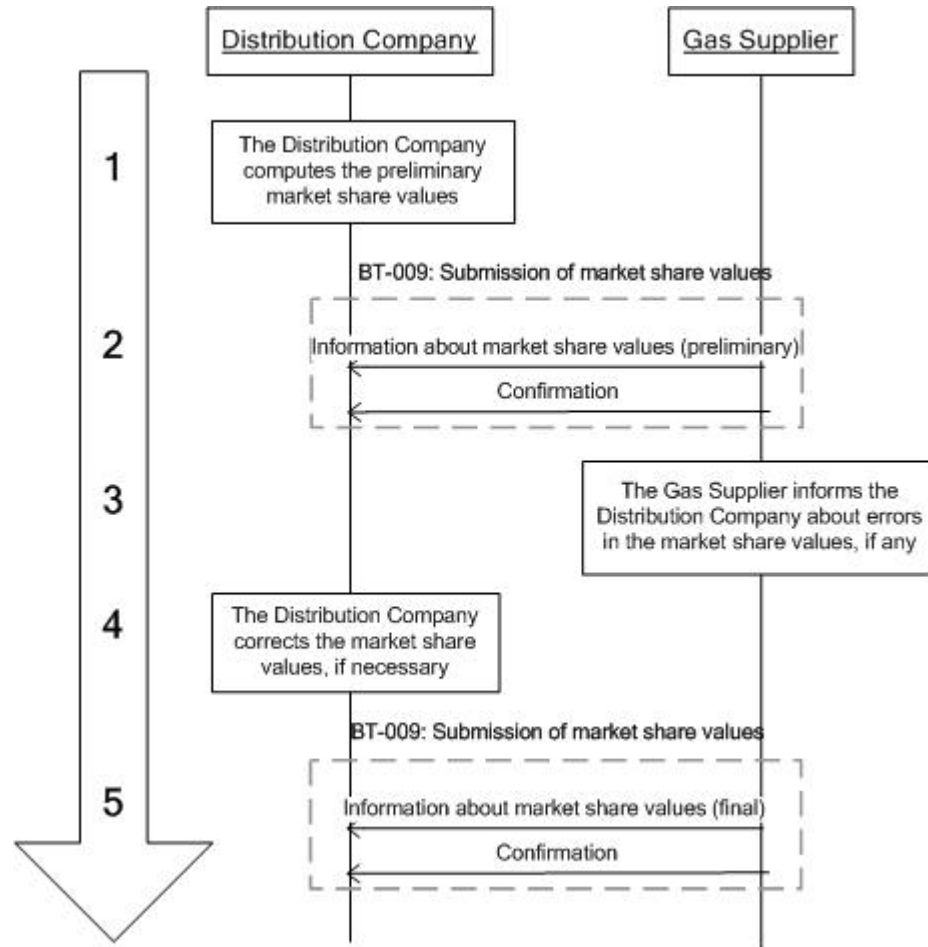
Distribution Company

Gas Supplier

1

The Distribution Company computes the preliminary market share values

BT-009: Submission of market share values

2

Information about market share values (preliminary)

Confirmation

3

The Gas Supplier informs the Distribution Company about errors in the market share values, if any

4

The Distribution Company corrects the market share values, if necessary

BT-009: Submission of market share values

5

Information about market share values (final)

Confirmation